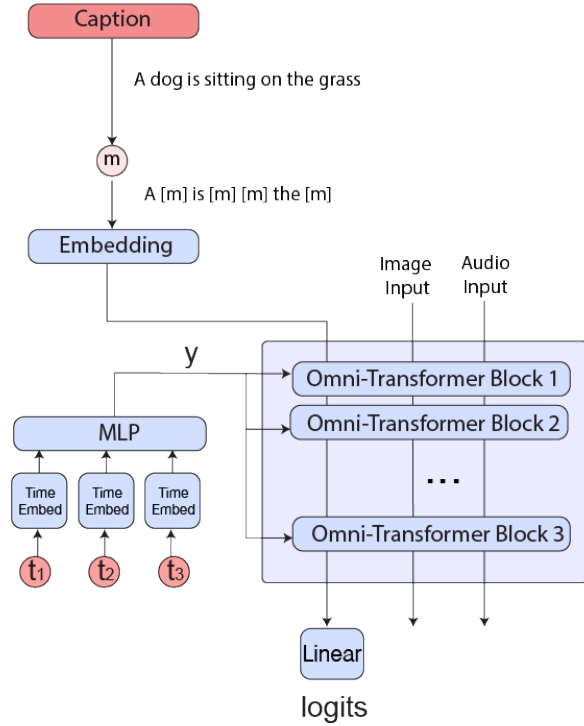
Caption

A dog is sitting on the grass

m

A [m] is [m] [m] the [m]

Embedding

Image Input

Audio Input

y

MLP

Time Embed

Time Embed

Time Embed

$t_1$

$t_2$

$t_3$

Omni-Transformer Block 1

Omni-Transformer Block 2

...

Omni-Transformer Block 3

Linear

logits